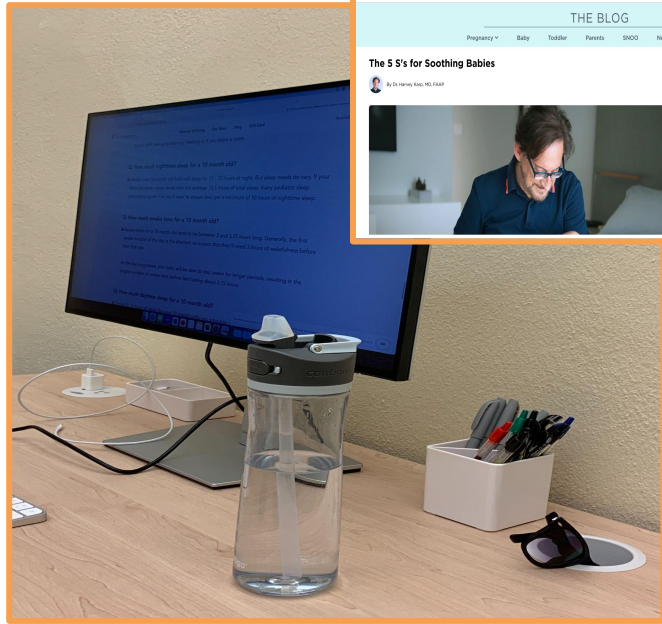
THE BLOG

Pregnancy Baby Toddler Parents SNOO Ne

The 5 S's for Soothing Babies

By Dr. Harvey Karp, MD, FAAP

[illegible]

10. How much nighttime sleep for a 10 month old?

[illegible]

11. How much awake time for a 10 month old?

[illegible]

12. How much daytime sleep for a 10 month old?

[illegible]

CONTIGO